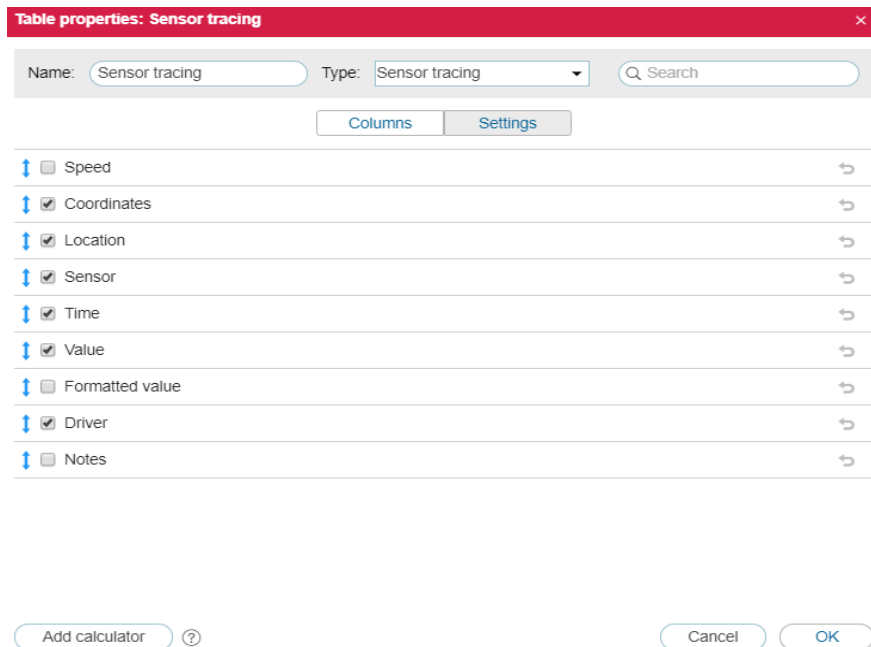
Table properties: Sensor tracing ×

Name: Sensor tracing Type: Sensor tracing Search

Columns Settings

Speed
Coordinates
Location
Sensor
Time
Value
Formatted value
Driver
Notes

Add calculator ?

Cancel OK